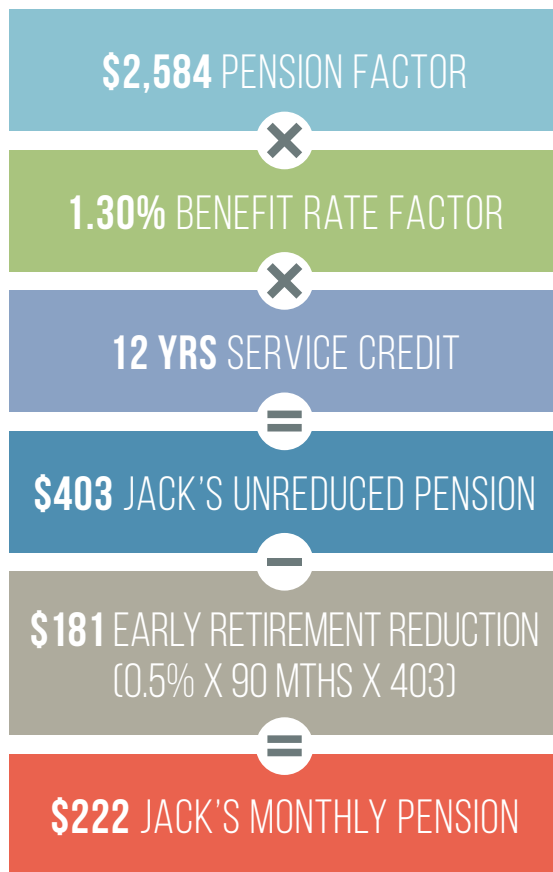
$2,584 PENSION FACTOR

×

1.30% BENEFIT RATE FACTOR

×

12 YRS SERVICE CREDIT

=

$403 JACK'S UNREDUCED PENSION

−

$181 EARLY RETIREMENT REDUCTION (0.5% X 90 MTHS X 403)

=

$222 JACK'S MONTHLY PENSION